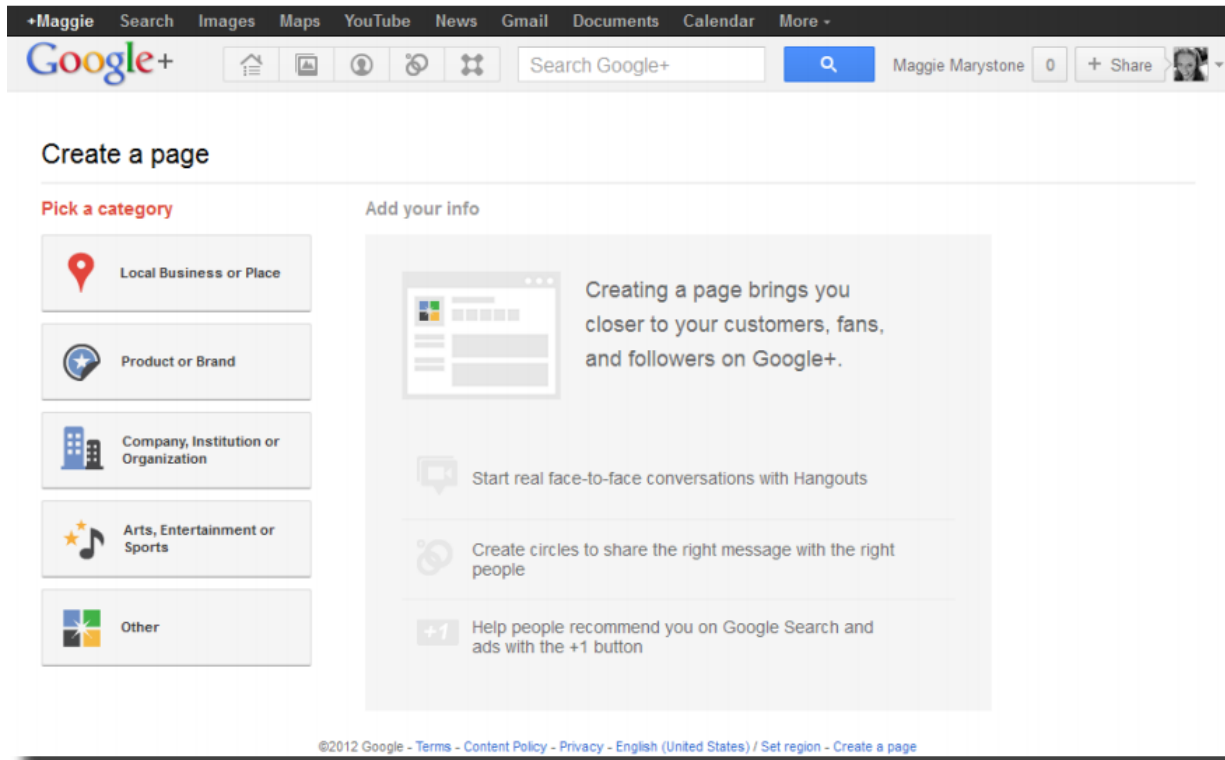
+Maggie Search Images Maps YouTube News Gmail Documents Calendar More

Google+

Search Google+

Maggie Marystone 0 + Share

Create a page

Pick a category

Local Business or Place

Product or Brand

Company, Institution or Organization

Arts, Entertainment or Sports

Other

Add your info

Creating a page brings you closer to your customers, fans, and followers on Google+.

Start real face-to-face conversations with Hangouts

Create circles to share the right message with the right people

+1

Help people recommend you on Google Search and ads with the +1 button

©2012 Google - Terms - Content Policy - Privacy - English (United States) / Set region - Create a page